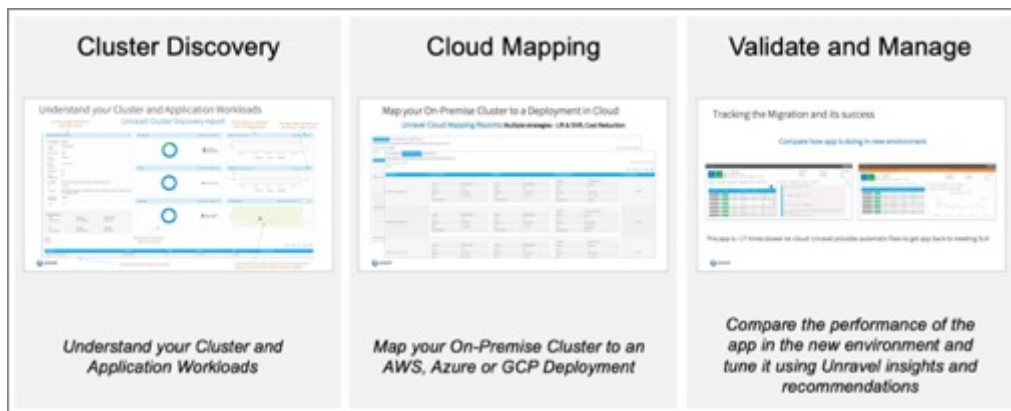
Cluster Discovery

Understand your Cluster and Application Workloads

Unravel Cluster Discovery report

Understand your Cluster and Application Workloads

Cloud Mapping

Map your On-Premise Cluster to a Deployment in Cloud

Unravel Cloud Mapping Reports: Multiple strategies - Lift & Shift, Cost Reduction

Map your On-Premise Cluster to an AWS, Azure or GCP Deployment

Validate and Manage

Tracking the Migration and its success

Compare how app is doing in new environment

This app is 1.7 times slower on cloud. Unravel provides automatic fixes to get app back to meeting SLA

Compare the performance of the app in the new environment and tune it using Unravel insights and recommendations